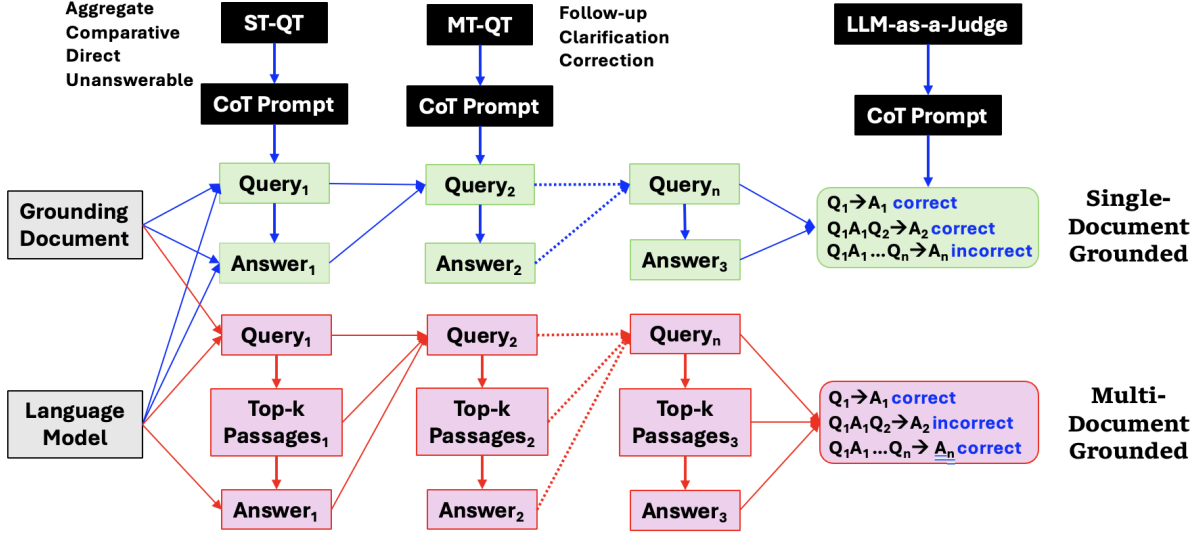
Aggregate
Comparative
Direct
Unanswerable

ST-QT

CoT Prompt

MT-QT

Follow-up
Clarification
Correction

CoT Prompt

LLM-as-a-Judge

CoT Prompt

Grounding Document

Query$_1$

Answer$_1$

Query$_2$

Answer$_2$

Query$_n$

Answer$_3$

$Q_1 \rightarrow A_1$ correct
$Q_1A_1Q_2 \rightarrow A_2$ correct
$Q_1A_1 \ldots Q_n \rightarrow A_n$ incorrect

Single-Document Grounded

Language Model

Query$_1$

Top-k Passages$_1$

Answer$_1$

Query$_2$

Top-k Passages$_2$

Answer$_2$

Query$_n$

Top-k Passages$_3$

Answer$_3$

$Q_1 \rightarrow A_1$ correct
$Q_1A_1Q_2 \rightarrow A_2$ incorrect
$Q_1A_1 \ldots Q_n \rightarrow A_n$ correct

Multi-Document Grounded